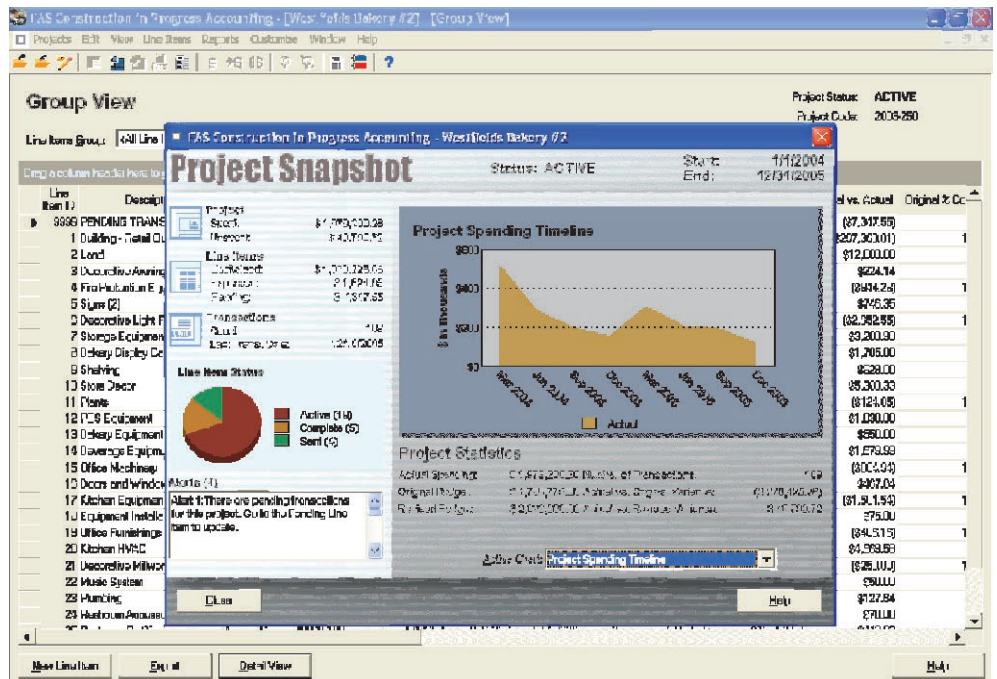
FAS Construction In Progress Accounting - [Westfields Bakery #2] [Group View]

Projects Edit View Line Items Reports Customize Window Help

Group View

Project Status: ACTIVE
Project Code: 2003-250

Line Items Group: All Line I

Drag a column header here to

| Line Item ID | Descript |
|---|---|
| 9999 | PENDING TRANS |
| 1 | Building - Retail Ou |
| 2 | Land |
| 3 | Decorative Awning |
| 4 | Fire Protection Eq |
| 5 | Signs (2) |
| 6 | Decorative Light F |
| 7 | Storage Equipmen |
| 8 | Bakery Display Ca |
| 9 | Shelving |
| 10 | Store Decor |
| 11 | Plants |
| 12 | POS Equipment |
| 13 | Bakery Equipment |
| 14 | Beverage Equipm |
| 15 | Office Machinery |
| 16 | Doors and Window |
| 17 | Kitchen Equipmen |
| 18 | Equipment Installa |
| 19 | Office Furnishings |
| 20 | Kitchen HVAC |
| 21 | Decorative Millwor |
| 22 | Music System |
| 23 | Plumbing |
| 24 | Restroom Accessor |

al vs. Actual | Original & Co
($7,347.55)
($207,300.01)
$12,000.00
$224.14
($934.24)
$746.35
($2,262.55)
$3,200.30
$1,705.00
$528.00
$5,300.33
($124.05)
$1,030.00
$550.00
$1,579.59
($804.04)
$407.04
($1,5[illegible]1.54)
$75.00
($4,515)
$4,969.59
($25,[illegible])
$500.00
$127.84
$700.00

FAS Construction In Progress Accounting - Westfields Bakery #2

Project Snapshot

Status: ACTIVE
Start: 1/1/2004
End: 12/31/2005

Project
Start: $1,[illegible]
Present: $43,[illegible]

Line Items
Collected: $1,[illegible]
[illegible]: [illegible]
Pending: $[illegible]

Transactions
Count: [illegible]
Last Transaction: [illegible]

Line Items Status

Active (14)
Complete (5)
Sent (4)

Alerts (1)
Alert 1: There are pending transactions for this project. Go to the Pending Line Item to update.

Project Spending Timeline

$600
$400
$200
$0

$ in Thousands

Mar 2004
Jun 2004
Sep 2004
Dec 2004
Mar 2005
Jun 2005
Sep 2005
Dec 2005

Actual

Project Statistics

Actual Spending: $1,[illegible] No. of Transactions: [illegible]
Original Budget: $1,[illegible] Actual vs. Original Variance: ($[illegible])
Revised Budget: $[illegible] Actual vs. Revised Variance: $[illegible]

Active Chart: Project Spending Timeline

Close
Help

New Line Item
Export
Detail View
Help